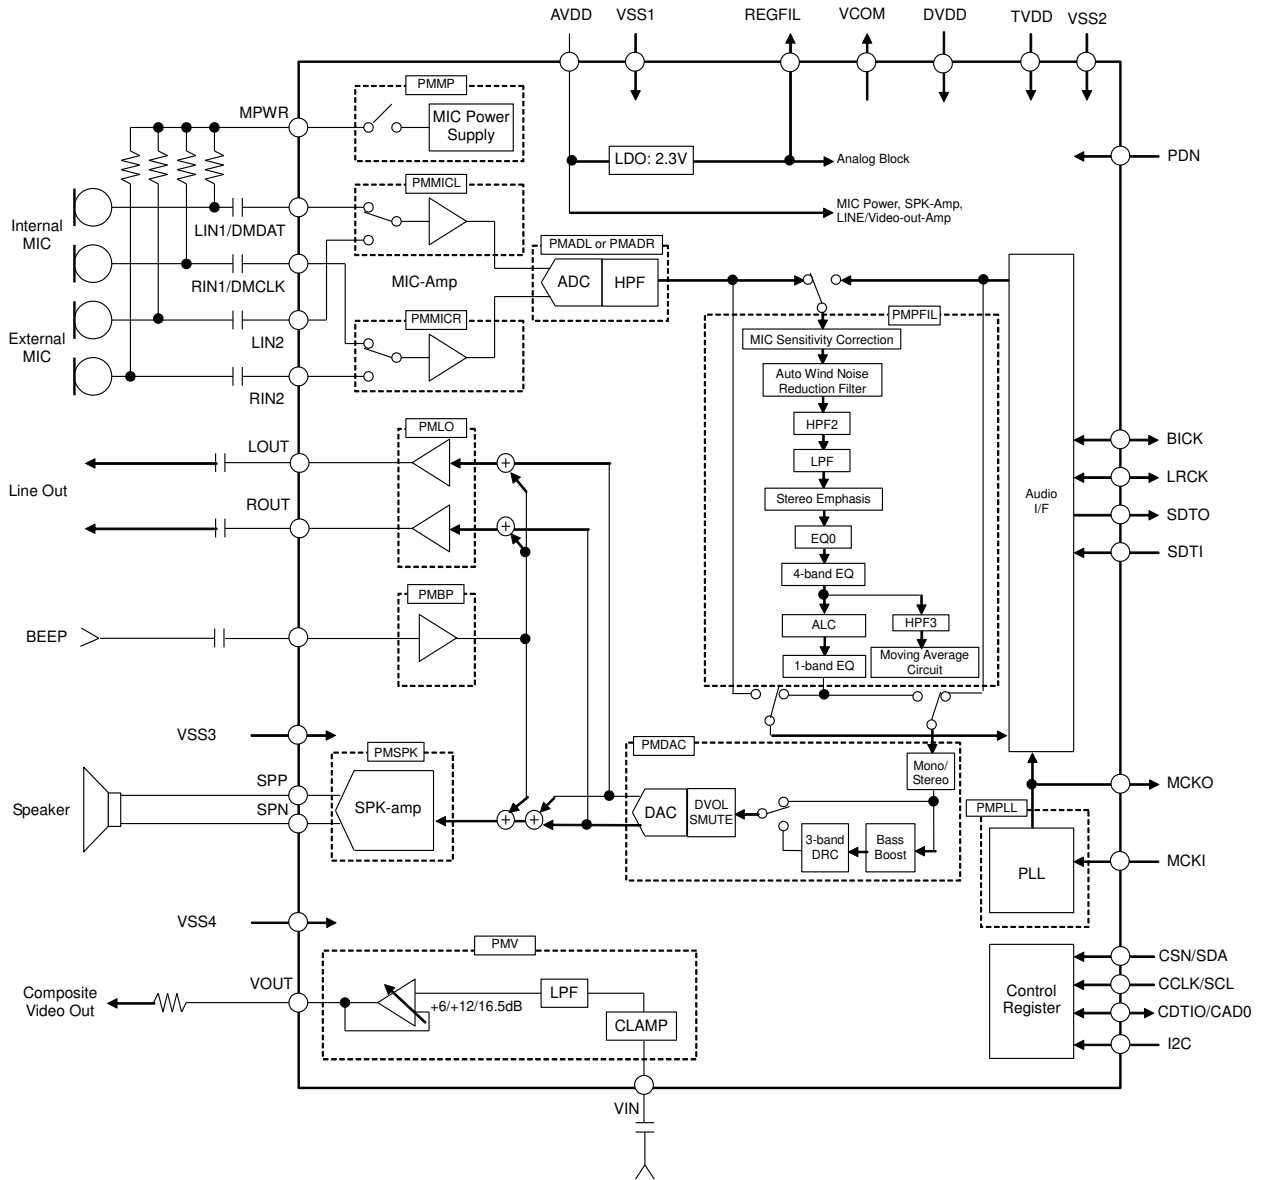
AVDD VSS1 REGFIL VCOM DVDD TVDD VSS2

PMMP
MPWR
MIC Power Supply

LDO: 2.3V
Analog Block
PDN

MIC Power, SPK-Amp, LINE/Video-out-Amp

PMMICL
Internal MIC
LIN1/DMDAT
RIN1/DMCLK
PMADL or PMADR
ADC
HPF
MIC-Amp
External MIC
LIN2
PMMICR
RIN2

PMPFIL
MIC Sensitivity Correction
Auto Wind Noise Reduction Filter
HPF2
LPF
Stereo Emphasis
EQ0
4-band EQ
ALC
HPF3
1-band EQ
Moving Average Circuit

Audio I/F
BICK
LRCK
SDTO
SDTI

PMLO
LOUT
Line Out
ROUT

PMBP
BEEP

VSS3
PMSPK
SPP
Speaker
SPN
SPK-amp

PMDAC
Mono/ Stereo
DAC
DVOL SMUTE
3-band DRC
Bass Boost

MCKO
PMPLL
PLL
MCKI

VSS4
PMV
Composite Video Out
VOUT
+6/+12/16.5dB
LPF
CLAMP
VIN

Control Register
CSN/SDA
CCLK/SCL
CDTIO/CAD0
I2C